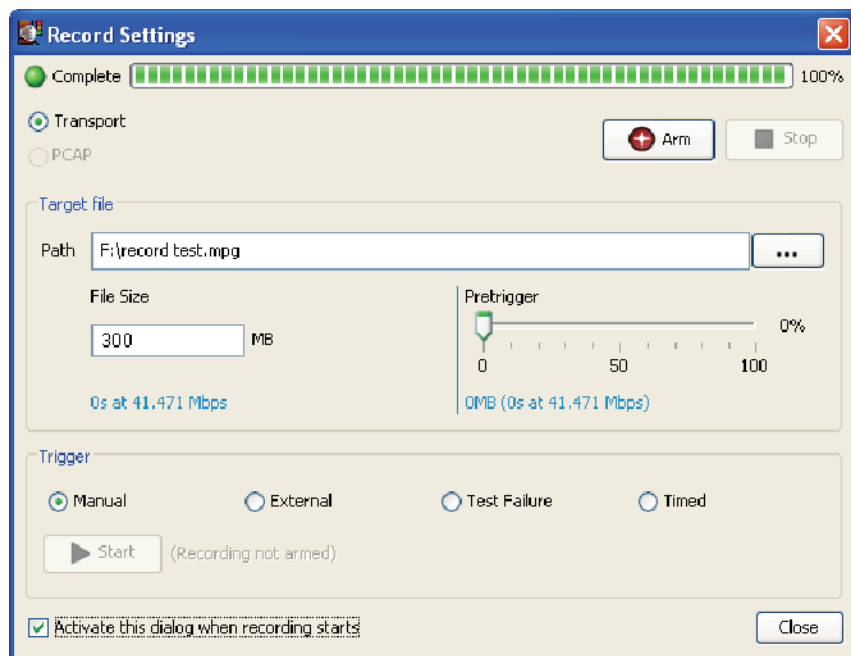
Record Settings

Complete 100%

Transport

PCAP

Arm

Stop

Target file

Path F:\record test.mpg ...

File Size

300 MB

0s at 41.471 Mbps

Pretrigger

0%

0 50 100

0MB (0s at 41.471 Mbps)

Trigger

Manual

External

Test Failure

Timed

Start (Recording not armed)

Activate this dialog when recording starts

Close